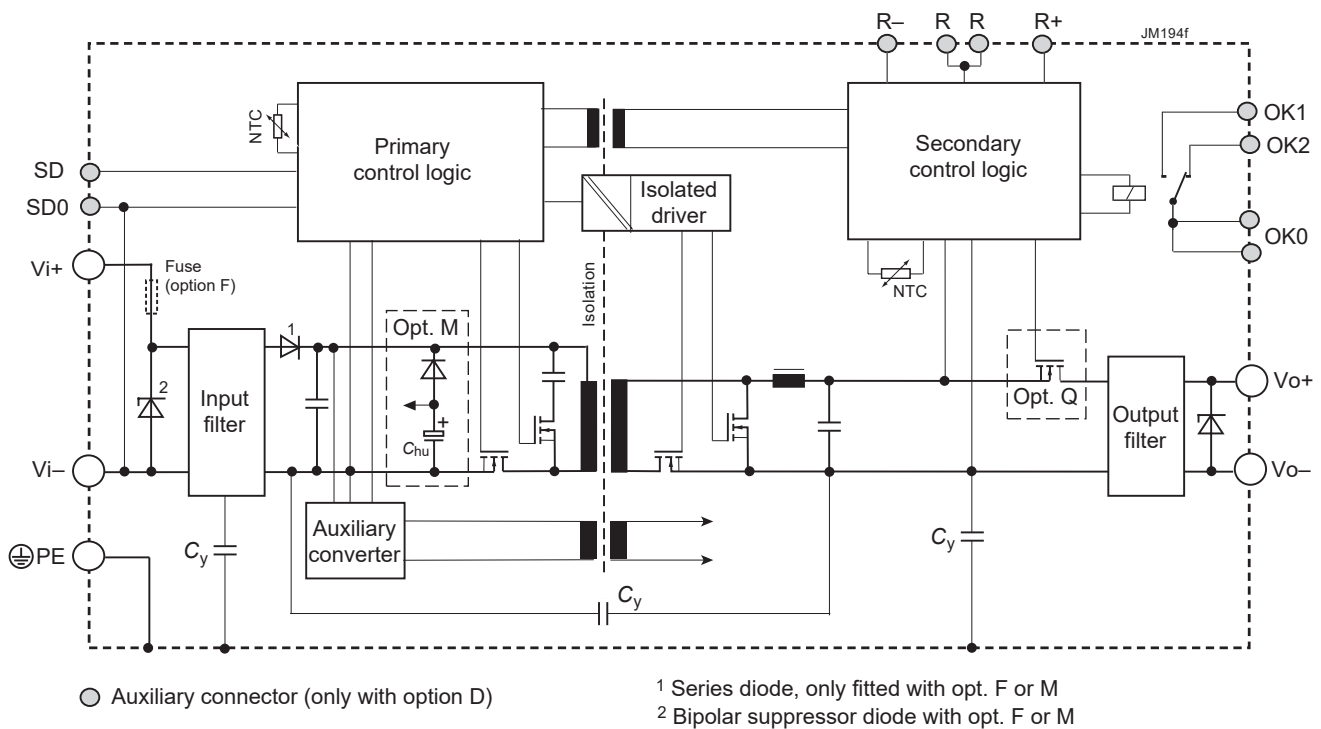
JM194f

R– R R R+

NTC

Primary control logic

Isolated driver

Secondary control logic

OK1
OK2
OK0

SD
SD0
Vi+

Fuse (option F)

Isolation

NTC

1

Opt. M

2

Input filter

$C_{hu}$

Opt. Q

Output filter

Vo+

Vi–

Vo–

Auxiliary converter

PE

$C_y$

$C_y$

$C_y$

Auxiliary connector (only with option D)

$^1$ Series diode, only fitted with opt. F or M
$^2$ Bipolar suppressor diode with opt. F or M